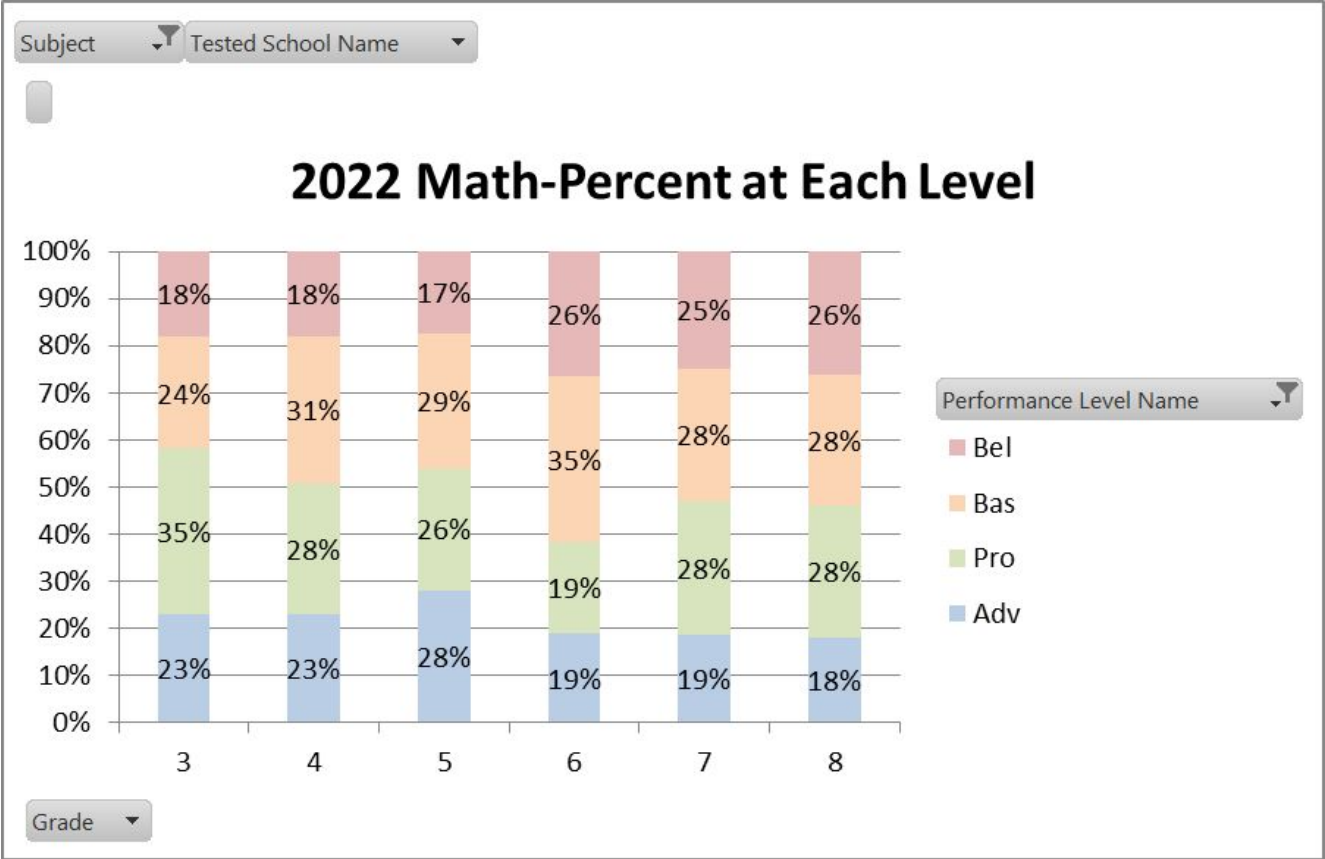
Subject
Tested School Name

2022 Math-Percent at Each Level

100%
90%
80%
70%
60%
50%
40%
30%
20%
10%
0%

| Grade | Adv | Pro | Bas | Bel |
|---|---|---|---|---|
| 3 | 23% | 35% | 24% | 18% |
| 4 | 23% | 28% | 31% | 18% |
| 5 | 28% | 26% | 29% | 17% |
| 6 | 19% | 19% | 35% | 26% |
| 7 | 19% | 28% | 28% | 25% |
| 8 | 18% | 28% | 28% | 26% |

Performance Level Name
Bel
Bas
Pro
Adv

Grade